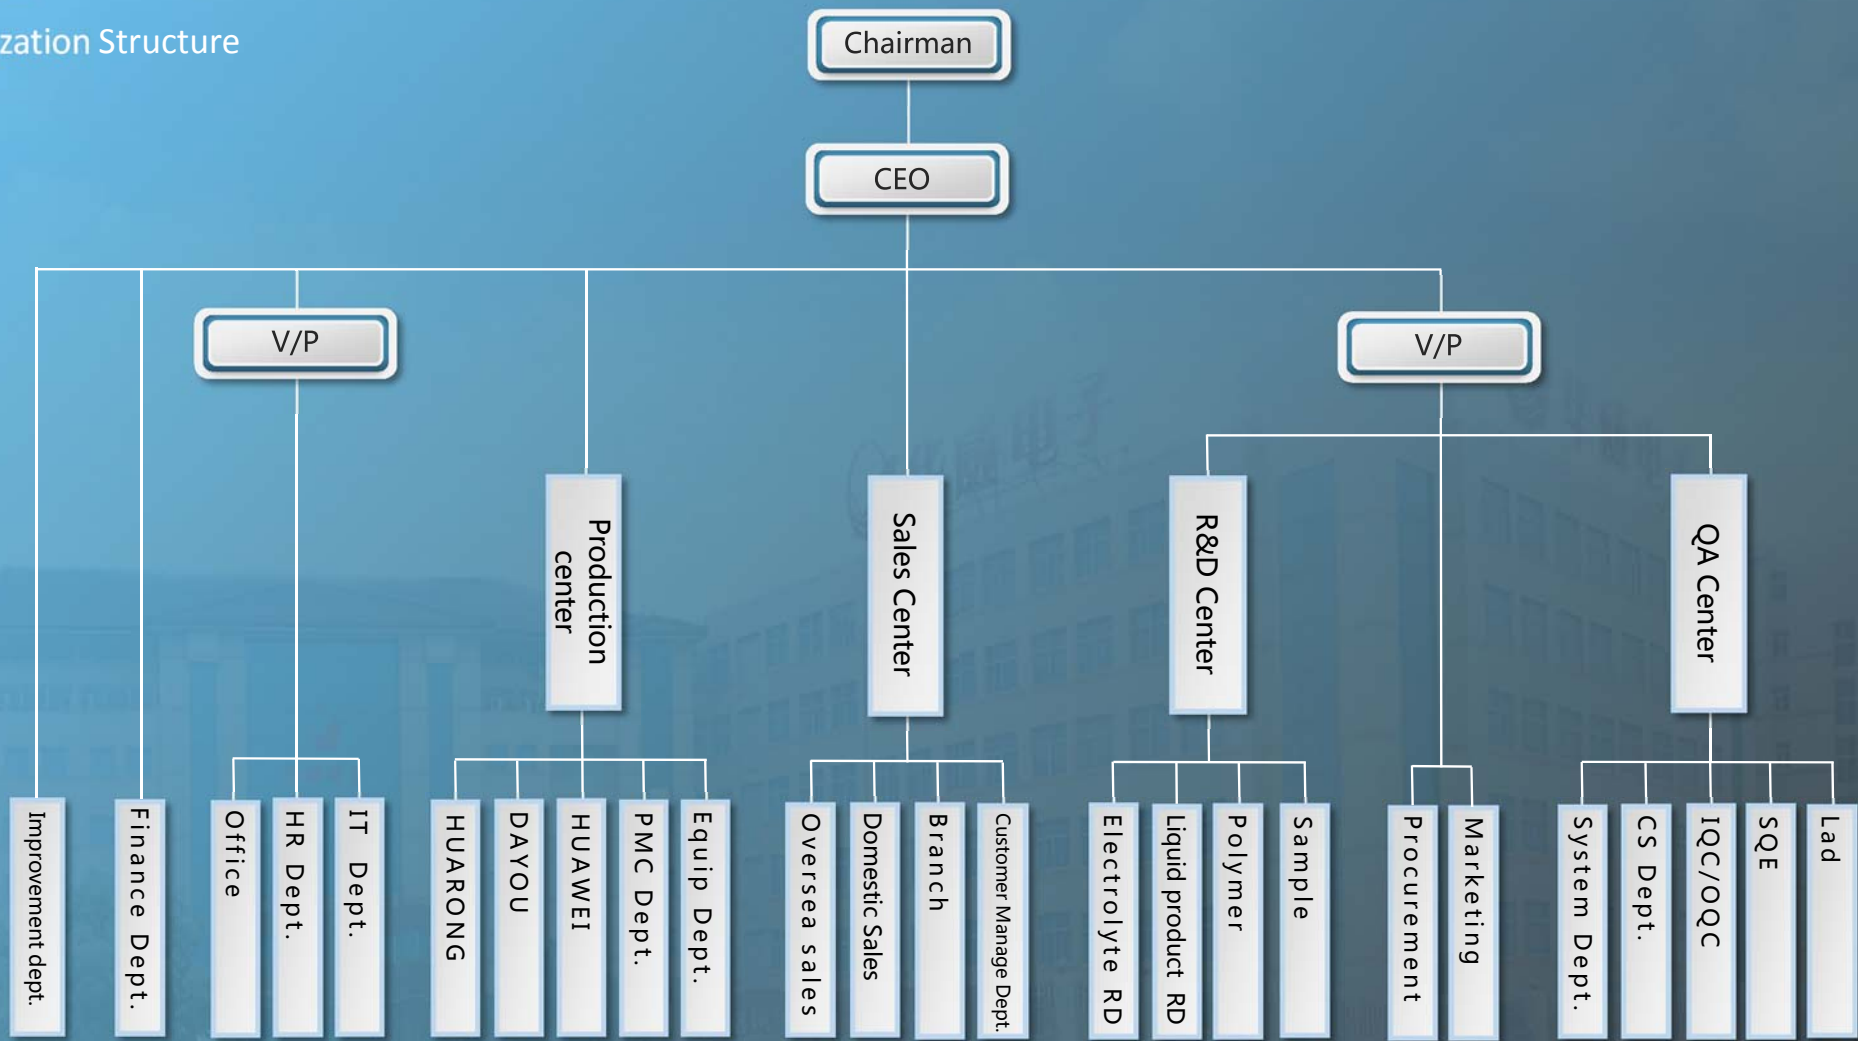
zation Structure

Chairman

CEO

V/P

V/P

Production center

Sales Center

R&D Center

QA Center

Improvement dept.

Finance Dept.

Office

HR Dept.

IT Dept.

HUARONG

DAYOU

HUAWEI

PMC Dept.

Equip Dept.

Oversea sales

Domestic Sales

Branch

Customer Manage Dept.

Electrolyte RD

Liquid product RD

Polymer

Sample

Procurement

Marketing

System Dept.

CS Dept.

IQC/OQC

SQE

Lad